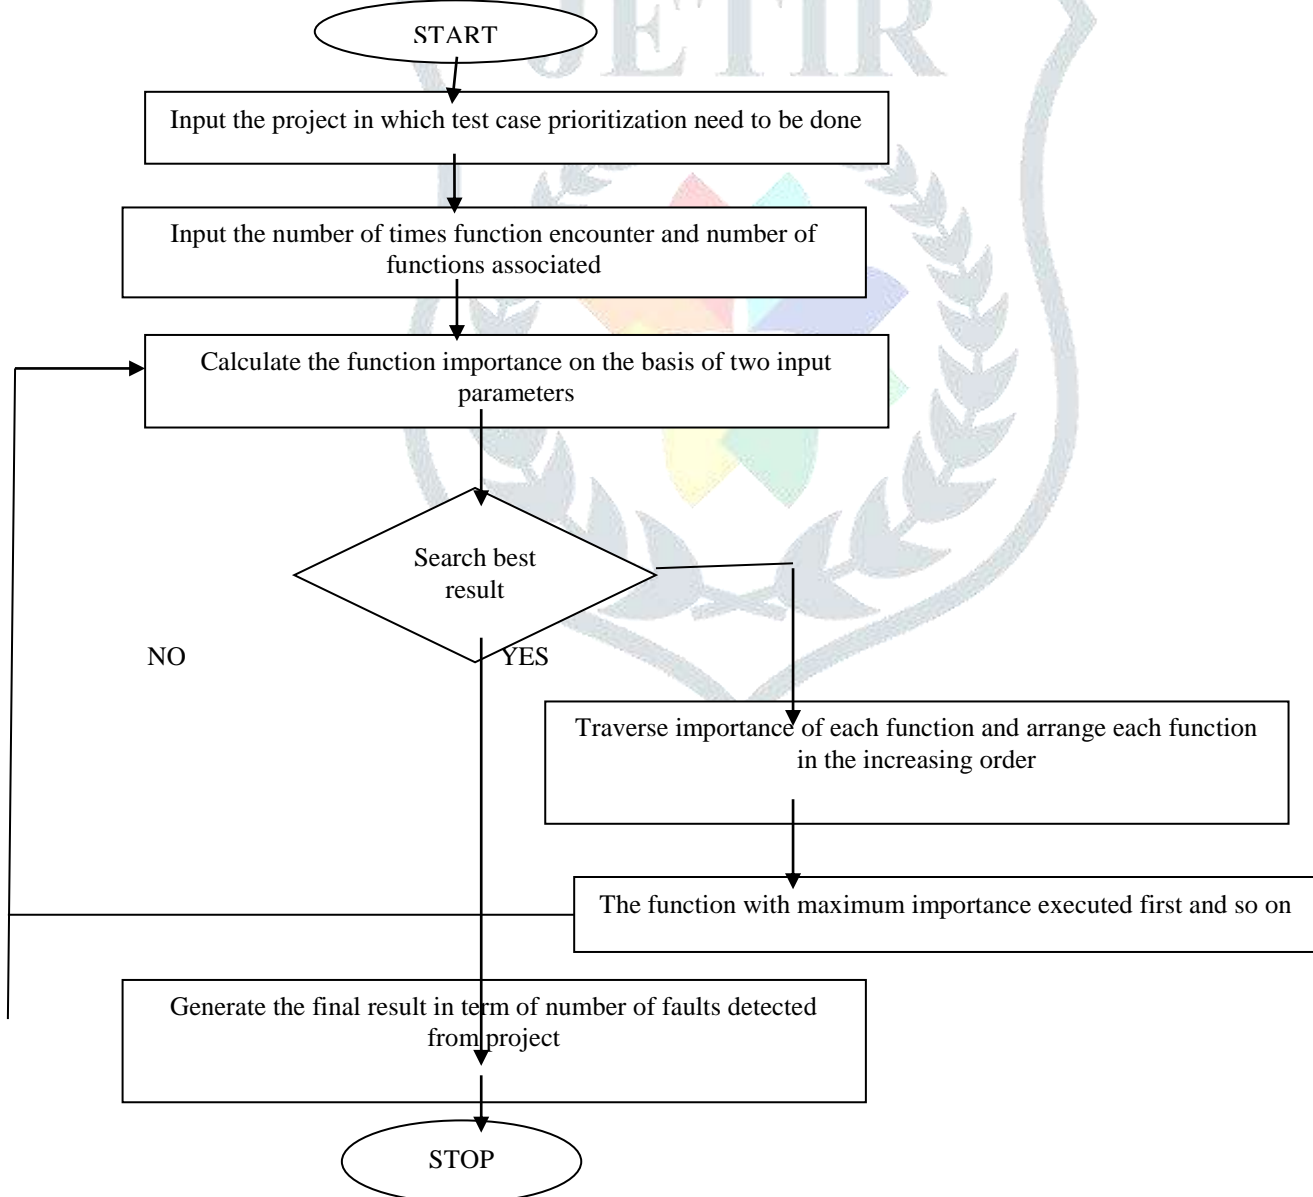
JETIR

START

Input the project in which test case prioritization need to be done

Input the number of times function encounter and number of functions associated

Calculate the function importance on the basis of two input parameters

Search best result

NO

YES

Traverse importance of each function and arrange each function in the increasing order

The function with maximum importance executed first and so on

Generate the final result in term of number of faults detected from project

STOP